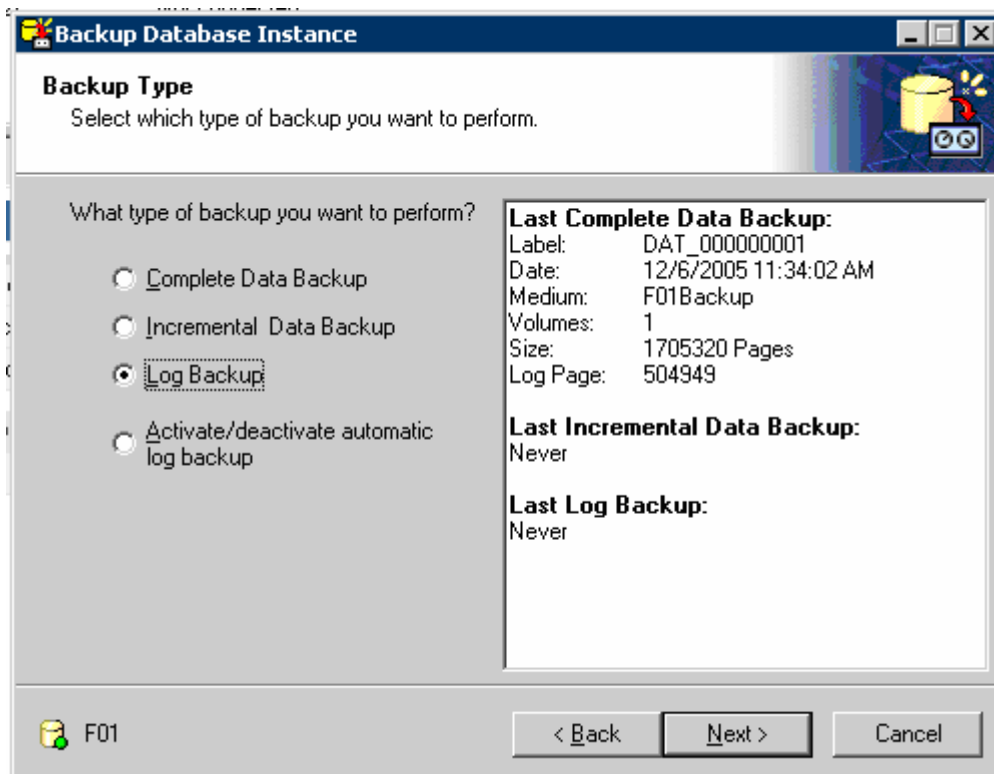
Backup Database Instance

Backup Type
Select which type of backup you want to perform.

What type of backup you want to perform?

Complete Data Backup

Incremental Data Backup

Log Backup

Activate/deactivate automatic log backup

Last Complete Data Backup:
| | |
|---|---|
| Label: | DAT_000000001 |
| Date: | 12/6/2005 11:34:02 AM |
| Medium: | F01Backup |
| Volumes: | 1 |
| Size: | 1705320 Pages |
| Log Page: | 504949 |

Last Incremental Data Backup:
Never

Last Log Backup:
Never

F01

< Back

Next >

Cancel